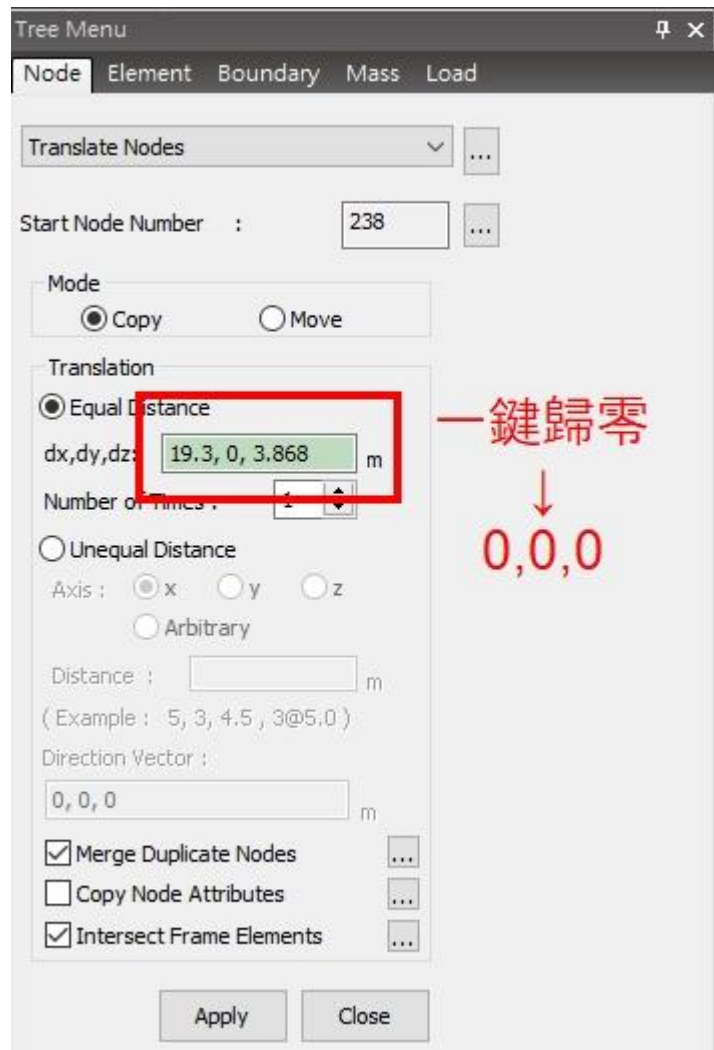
Tree Menu
Node Element Boundary Mass Load

Translate Nodes ...

Start Node Number : 238 ...

Mode
Copy Move

Translation
Equal Distance
dx,dy,dz: 19.3, 0, 3.868 m
Number of Times : 1

一鍵歸零
↓
0,0,0

Unequal Distance
Axis : x y z
Arbitrary
Distance : m
( Example : 5, 3, 4.5 , 3@5.0 )
Direction Vector :
0, 0, 0 m
Merge Duplicate Nodes ...
Copy Node Attributes ...
Intersect Frame Elements ...

Apply Close